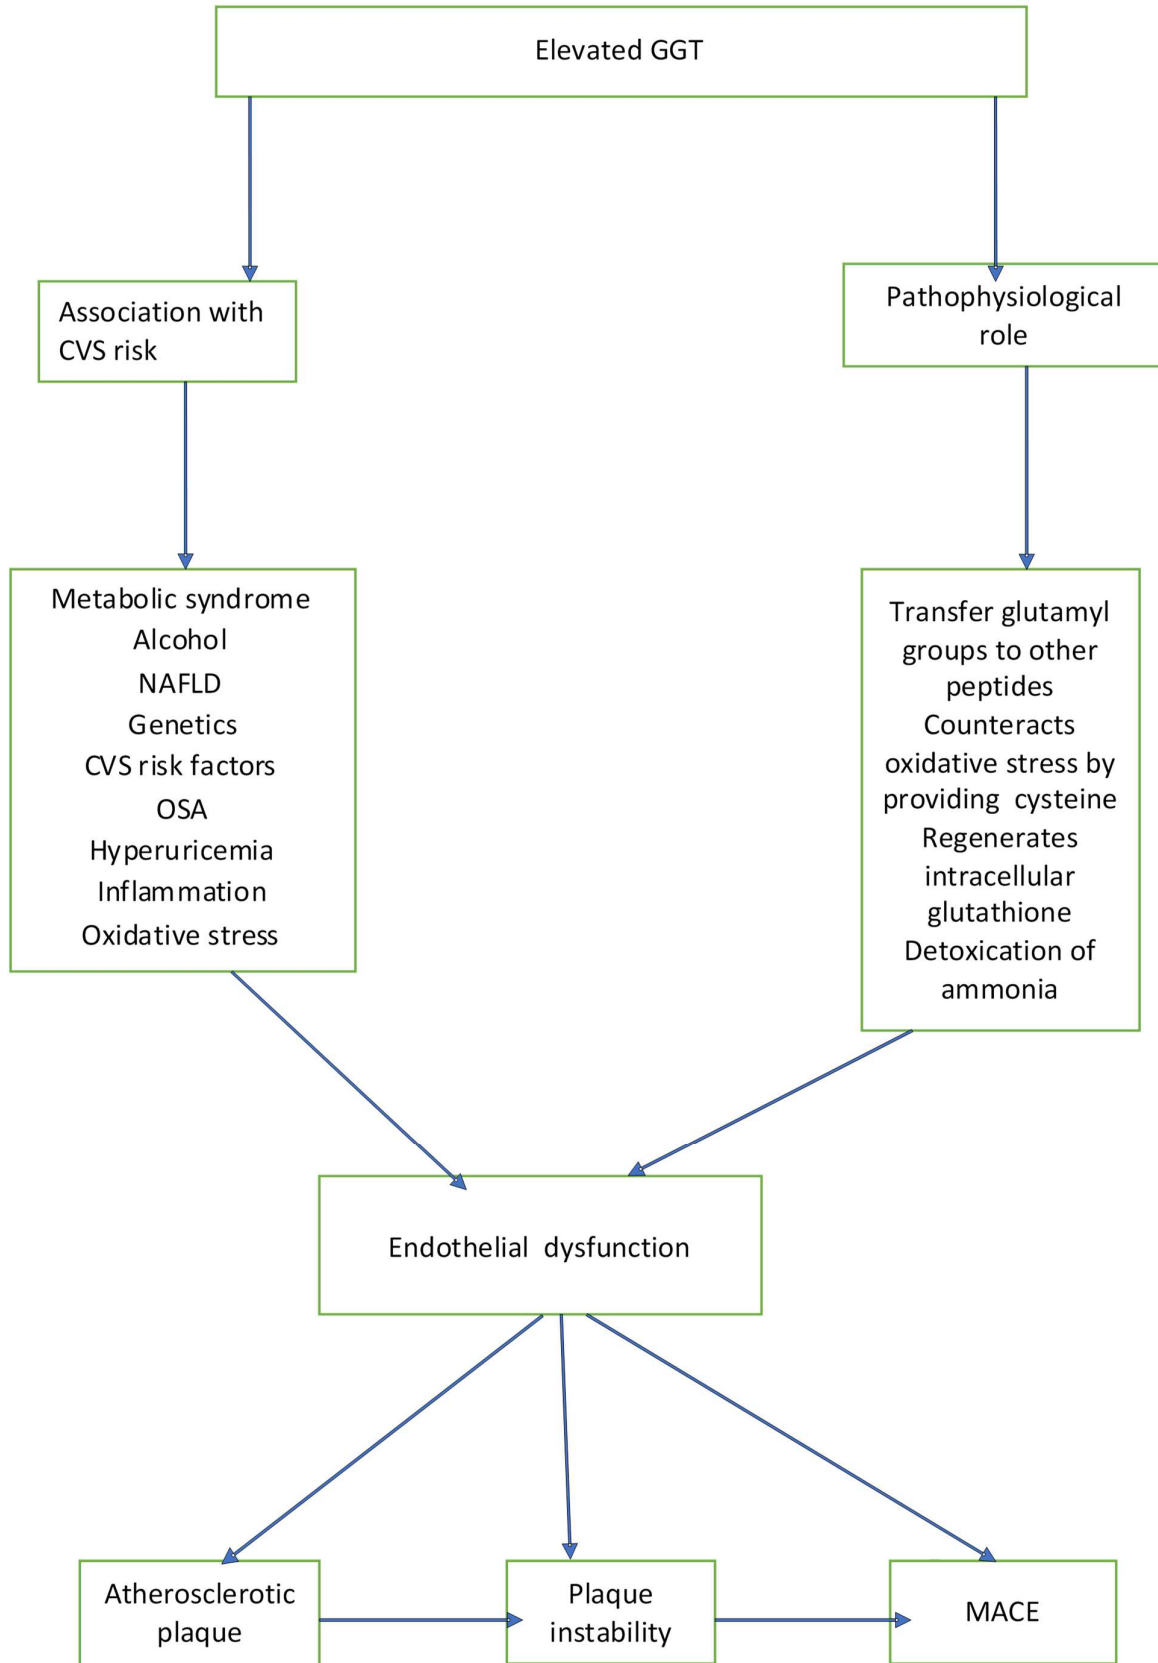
Elevated GGT

Association with CVS risk

Pathophysiological role

Metabolic syndrome
Alcohol
NAFLD
Genetics
CVS risk factors
OSA
Hyperuricemia
Inflammation
Oxidative stress

Transfer glutamyl groups to other peptides
Counteracts oxidative stress by providing cysteine
Regenerates intracellular glutathione
Detoxication of ammonia

Endothelial dysfunction

Atherosclerotic plaque

Plaque instability

MACE